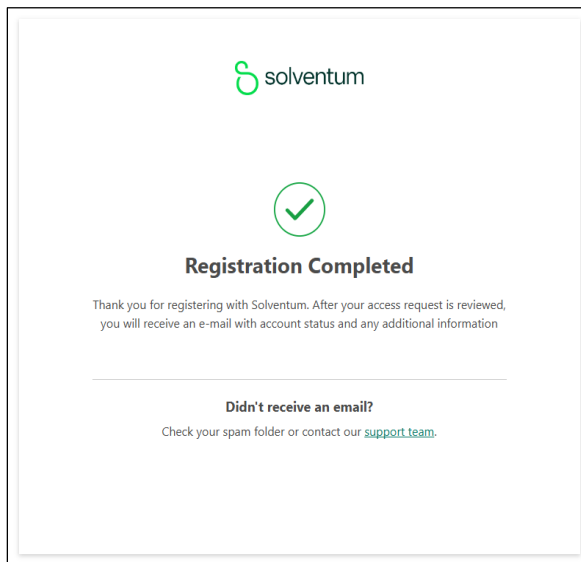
solventum

Registration Completed

Thank you for registering with Solventum. After your access request is reviewed, you will receive an e-mail with account status and any additional information

Didn't receive an email?

Check your spam folder or contact our support team.